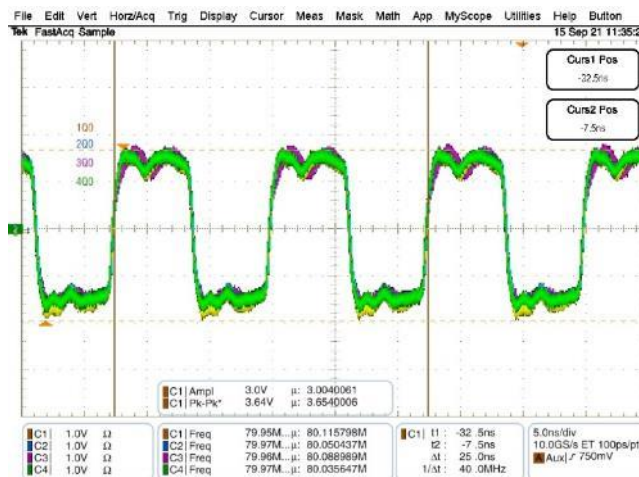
File Edit Vert Horz/Acq Trig Display Cursor Meas Mask Math App MyScope Utilities Help Button

Tek FastAcq Sample

15 Sep 21 11:35:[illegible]

Curs1 Pos
-22.5ns

Curs2 Pos
-7.5ns

100
200
300
400

C1 | Ampl 3.0V µ: 3.0040061
C1 | Pk-Pk* 3.64V µ: 3.6540006

| | | |
|---|---|---|
| C1 | 1.0V | Ω |
| C2 | 1.0V | Ω |
| C3 | 1.0V | Ω |
| C4 | 1.0V | Ω |

| | | |
|---|---|---|
| C1 Freq | 79.95M... | µ: 80.115798M |
| C2 Freq | 79.97M... | µ: 80.050437M |
| C3 Freq | 79.96M... | µ: 80.088989M |
| C4 Freq | 79.97M... | µ: 80.035647M |

C1 | t1 : -32.5ns
t2 : -7.5ns
Δt : 25.0ns
1/Δt : 40.0MHz

5.0ns/div
10.0GS/s ET 100ps/pt
A Aux ∫ 750mV